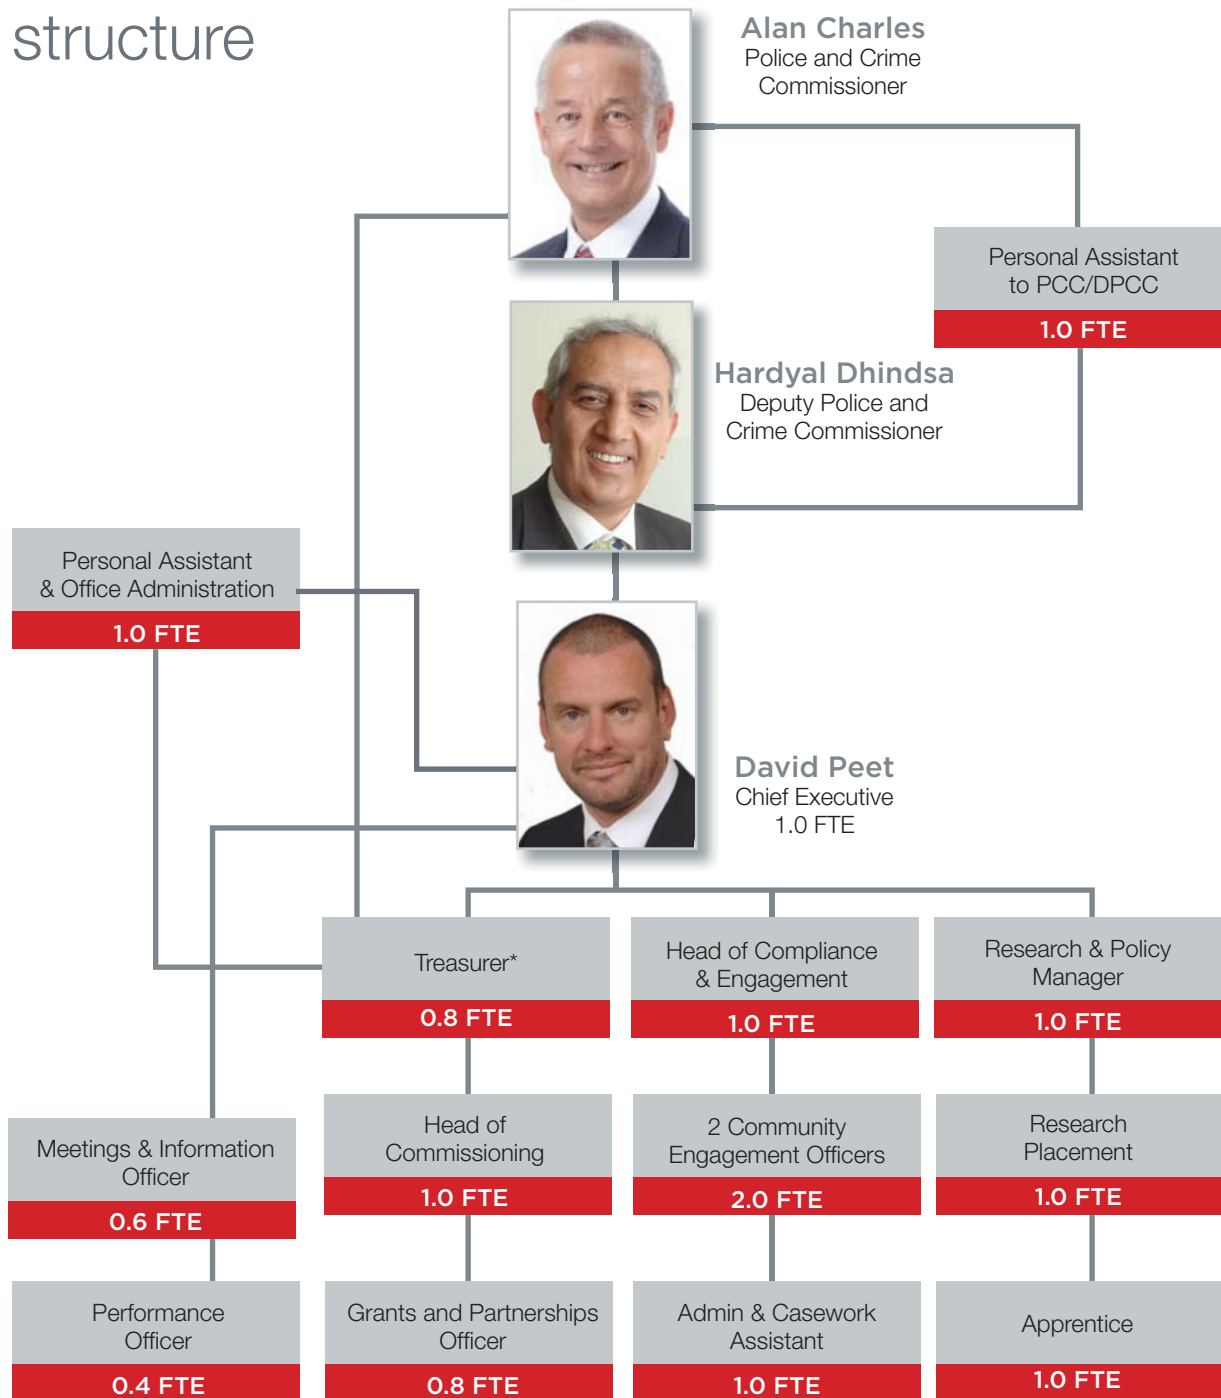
structure

Alan Charles
Police and Crime Commissioner

Personal Assistant to PCC/DPCC
1.0 FTE

Hardyal Dhindsa
Deputy Police and Crime Commissioner

Personal Assistant & Office Administration
1.0 FTE

David Peet
Chief Executive
1.0 FTE

Treasurer*
0.8 FTE

Head of Compliance & Engagement
1.0 FTE

Research & Policy Manager
1.0 FTE

Meetings & Information Officer
0.6 FTE

Head of Commissioning
1.0 FTE

2 Community Engagement Officers
2.0 FTE

Research Placement
1.0 FTE

Performance Officer
0.4 FTE

Grants and Partnerships Officer
0.8 FTE

Admin & Casework Assistant
1.0 FTE

Apprentice
1.0 FTE